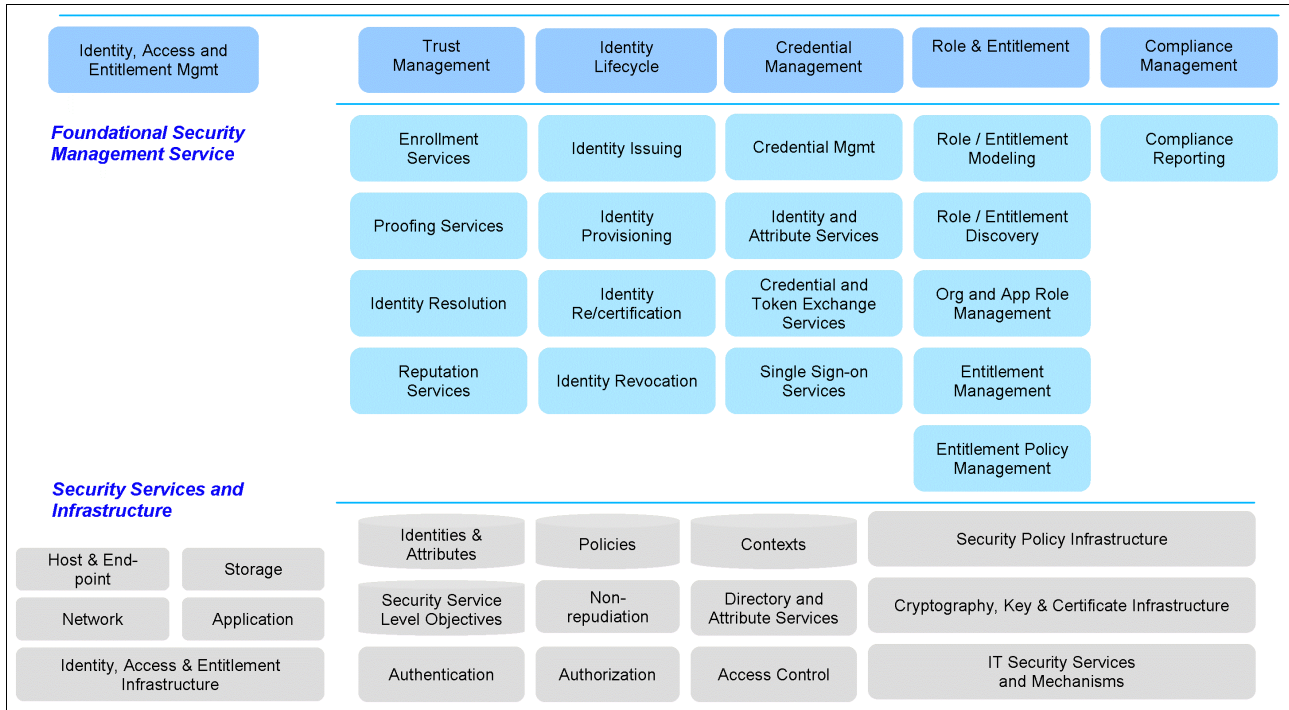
Identity, Access and Entitlement Mgmt

Trust Management

Identity Lifecycle

Credential Management

Role & Entitlement

Compliance Management

Foundational Security Management Service

Enrollment Services

Identity Issuing

Credential Mgmt

Role / Entitlement Modeling

Compliance Reporting

Proofing Services

Identity Provisioning

Identity and Attribute Services

Role / Entitlement Discovery

Identity Resolution

Identity Re/certification

Credential and Token Exchange Services

Org and App Role Management

Reputation Services

Identity Revocation

Single Sign-on Services

Entitlement Management

Entitlement Policy Management

Security Services and Infrastructure

Host & End-point

Storage

Network

Application

Identity, Access & Entitlement Infrastructure

Identities & Attributes

Policies

Contexts

Security Policy Infrastructure

Security Service Level Objectives

Non-repudiation

Directory and Attribute Services

Cryptography, Key & Certificate Infrastructure

Authentication

Authorization

Access Control

IT Security Services and Mechanisms